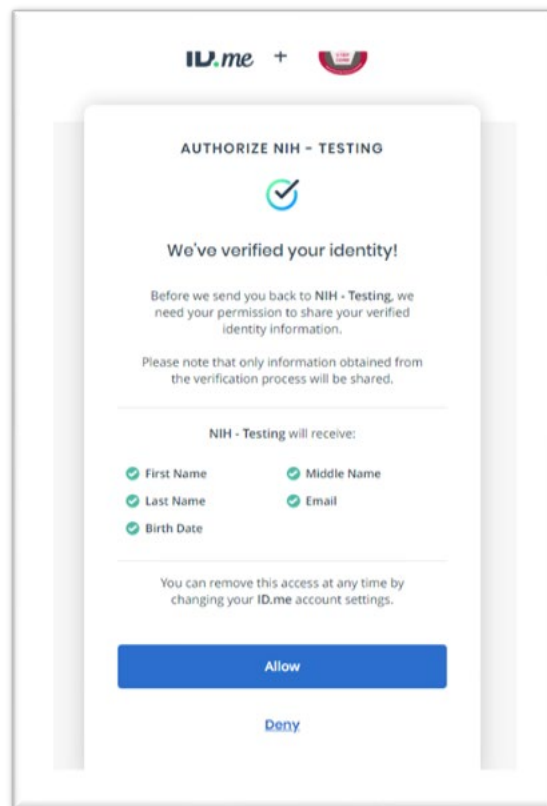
ID.me +

AUTHORIZE NIH - TESTING

We've verified your identity!

Before we send you back to NIH - Testing, we need your permission to share your verified identity information.

Please note that only information obtained from the verification process will be shared.

NIH - Testing will receive:

First Name
Middle Name
Last Name
Email
Birth Date

You can remove this access at any time by changing your ID.me account settings.

Allow

Deny